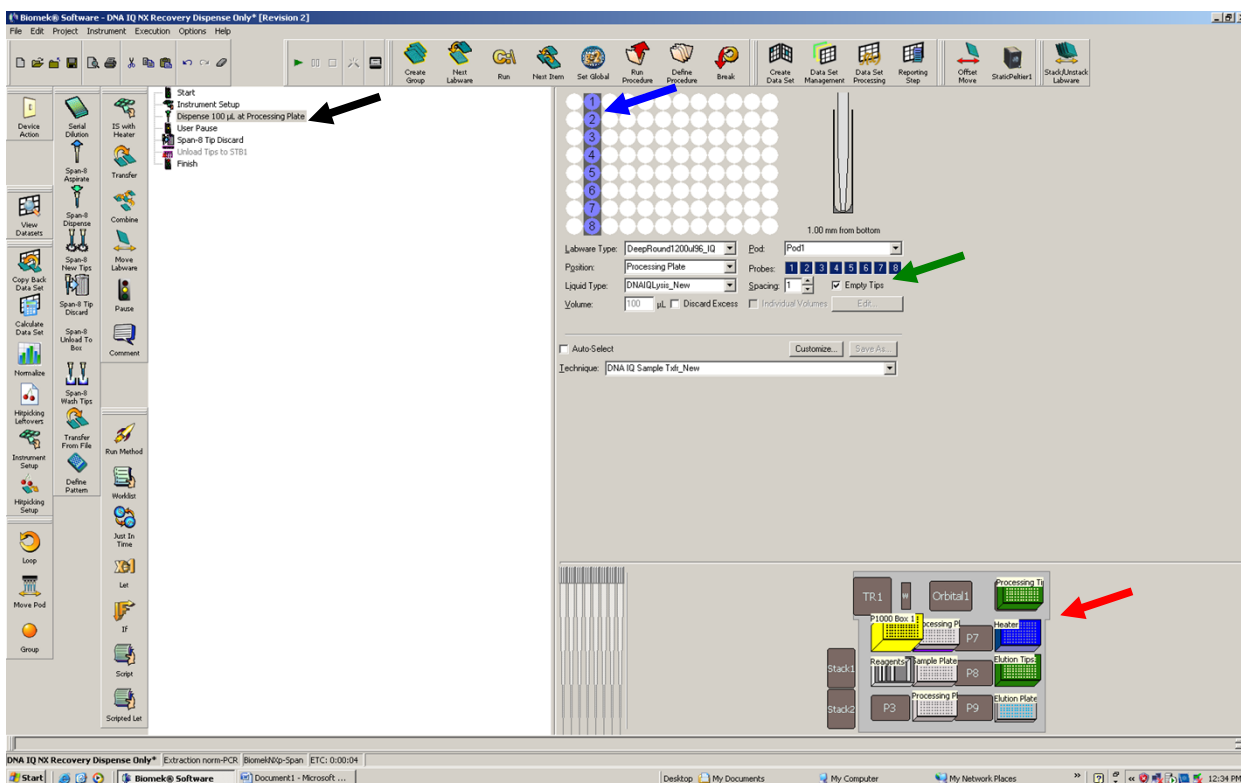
Biomek® Software - DNA IQ NX Recovery Dispense Only* [Revision 2]
File Edit Project Instrument Execution Options Help

Create Group
Next Labware
Run
Next Item
Set Global
Run Procedure
Define Procedure
Break
Create Data Set
Data Set Management
Data Set Processing
Reporting Step
Offset Move
StaticPeltier1
Stack/Unstack Labware

Device Action
View Datasets
Copy Back Data Set
Calculate Data Set
Normalize
Hitpicking Leftovers
Instrument Setup
Hitpicking Setup
Loop
Move Pod
Group

Serial Dilution
Span-8 Aspirate
Span-8 Dispense
Span-8 New Tips
Span-8 Tip Discard
Span-8 Unload To Box
Span-8 Wash Tips
Transfer From File
Define Pattern

IS with Heater
Transfer
Combine
Move Labware
Pause
Comment
Run Method
Worklist
Just In Time
Let
IF
Script
Scripted Let

Start
Instrument Setup
Dispense 100 µL at Processing Plate
User Pause
Span-8 Tip Discard
Unload Tips to STB1
Finish

1
2
3
4
5
6
7
8

1.00 mm from bottom

Labware Type: DeepRound1200ul96_IQ
Position: Processing Plate
Liquid Type: DNAIQLysis_New
Volume: 100 µL Discard Excess
Pod: Pod1
Probes: 1 2 3 4 5 6 7 8
Spacing: 1 Empty Tips
Individual Volumes Edit...

Auto-Select
Customize... Save As...
Technique: DNA IQ Sample Txfr_New

TR 1
W
Orbital1
Processing Ti
P1000 Box 1
Processing Pl
P7
Heater
Stack1
Reagents
Sample Plate
P8
Elution Tips
Stack2
P3
Processing Pl
P9
Elution Plate

DNA IQ NX Recovery Dispense Only* Extraction norm-PCR BiomekNXp-Span ETC: 0:00:04
Start Biomek® Software Document1 - Microsoft ... Desktop My Documents My Computer My Network Places 12:34 PM